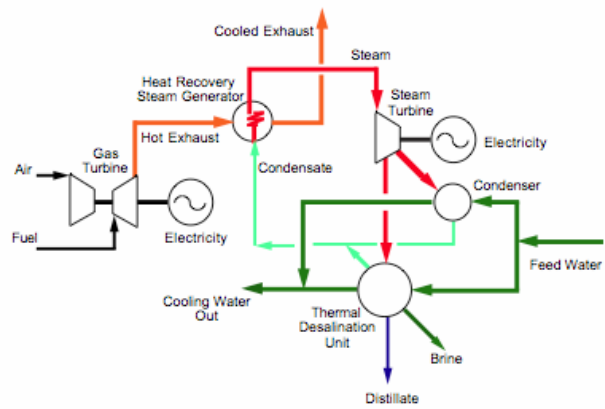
Cooled Exhaust

Steam

Heat Recovery Steam Generator

Steam Turbine

Hot Exhaust

Electricity

Air

Gas Turbine

Condensate

Condenser

Fuel

Electricity

Feed Water

Cooling Water Out

Thermal Desalination Unit

Brine

Distillate